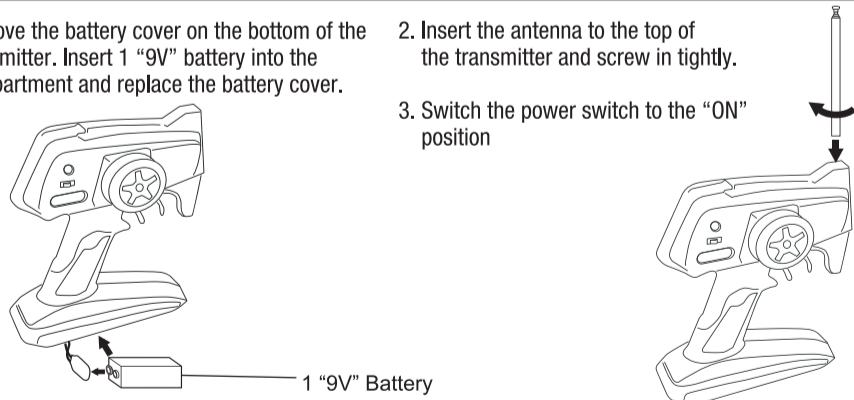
ove the battery cover on the bottom of the mitter. Insert 1 "9V" battery into the partment and replace the battery cover.

2. Insert the antenna to the top of the transmitter and screw in tightly.

3. Switch the power switch to the "ON" position

1 "9V" Battery